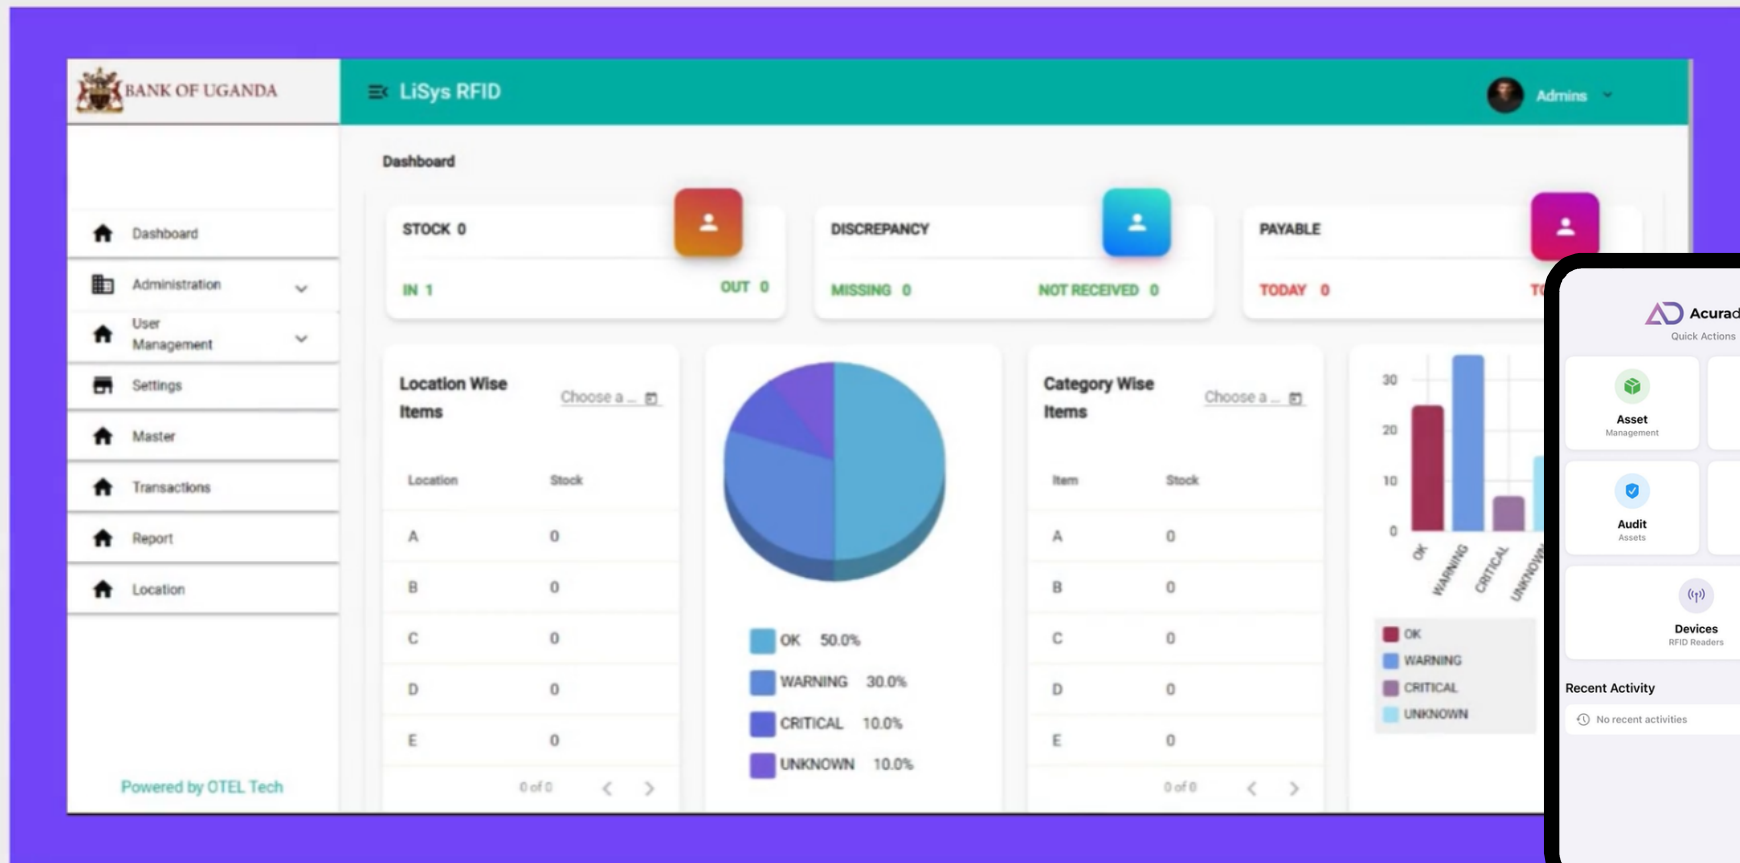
BANK OF UGANDA

LiSys RFID

Admins

Dashboard

Administration

User Management

Settings

Master

Transactions

Report

Location

Powered by OTEL Tech

Dashboard

STOCK 0

IN 1

OUT 0

DISCREPANCY

MISSING 0

NOT RECEIVED 0

PAYABLE

TODAY 0

T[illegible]

Location Wise Items

Choose a ...

| Location | Stock |
|---|---|
| A | 0 |
| B | 0 |
| C | 0 |
| D | 0 |
| E | 0 |

0 of 0

OK 50.0%

WARNING 30.0%

CRITICAL 10.0%

UNKNOWN 10.0%

Category Wise Items

Choose a ...

| Item | Stock |
|---|---|
| A | 0 |
| B | 0 |
| C | 0 |
| D | 0 |
| E | 0 |

0 of 0

30

20

10

0

OK

WARNING

CRITICAL

UNKNOWN

OK

WARNING

CRITICAL

UNKNOWN

Acura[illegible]

Quick Actions

Asset

Management

Audit

Assets

Devices

RFID Readers

Recent Activity

No recent activities